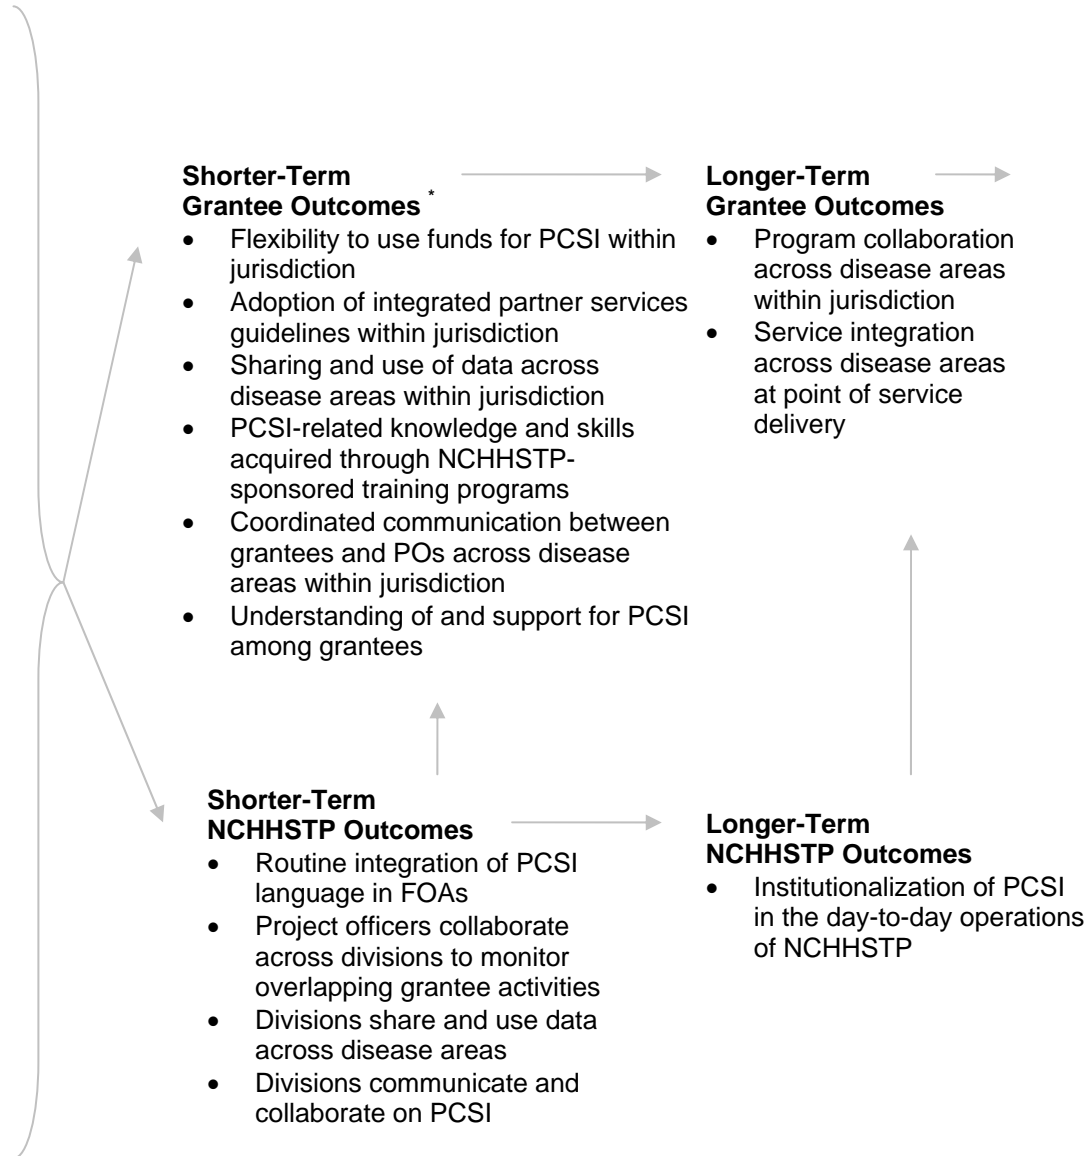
**Shorter-Term Grantee Outcomes** *

- Flexibility to use funds for PCSI within jurisdiction
- Adoption of integrated partner services guidelines within jurisdiction
- Sharing and use of data across disease areas within jurisdiction
- PCSI-related knowledge and skills acquired through NCHHSTP-sponsored training programs
- Coordinated communication between grantees and POs across disease areas within jurisdiction
- Understanding of and support for PCSI among grantees

**Longer-Term Grantee Outcomes**

- Program collaboration across disease areas within jurisdiction
- Service integration across disease areas at point of service delivery

**Shorter-Term NCHHSTP Outcomes**

- Routine integration of PCSI language in FOAs
- Project officers collaborate across divisions to monitor overlapping grantee activities
- Divisions share and use data across disease areas
- Divisions communicate and collaborate on PCSI

**Longer-Term NCHHSTP Outcomes**

- Institutionalization of PCSI in the day-to-day operations of NCHHSTP